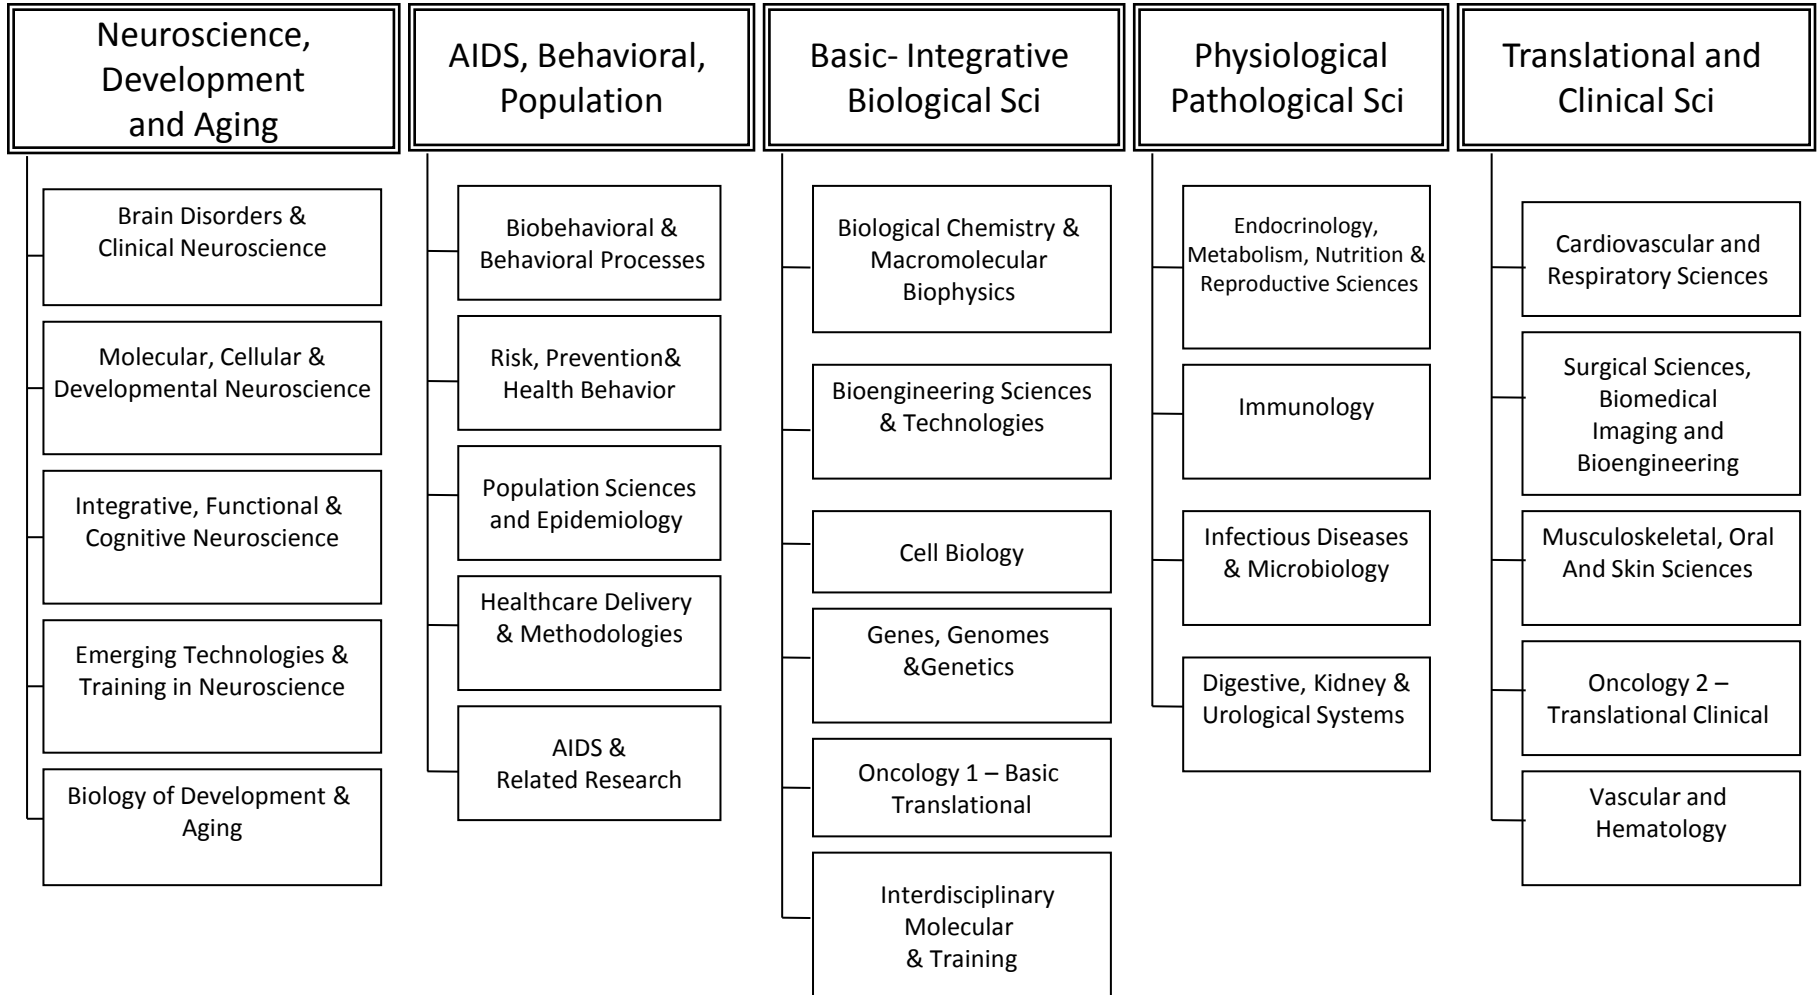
Neuroscience, Development and Aging

Brain Disorders & Clinical Neuroscience

Molecular, Cellular & Developmental Neuroscience

Integrative, Functional & Cognitive Neuroscience

Emerging Technologies & Training in Neuroscience

Biology of Development & Aging

AIDS, Behavioral, Population

Biobehavioral & Behavioral Processes

Risk, Prevention& Health Behavior

Population Sciences and Epidemiology

Healthcare Delivery & Methodologies

AIDS & Related Research

Basic- Integrative Biological Sci

Biological Chemistry & Macromolecular Biophysics

Bioengineering Sciences & Technologies

Cell Biology

Genes, Genomes &Genetics

Oncology 1 – Basic Translational

Interdisciplinary Molecular & Training

Physiological Pathological Sci

Endocrinology, Metabolism, Nutrition & Reproductive Sciences

Immunology

Infectious Diseases & Microbiology

Digestive, Kidney & Urological Systems

Translational and Clinical Sci

Cardiovascular and Respiratory Sciences

Surgical Sciences, Biomedical Imaging and Bioengineering

Musculoskeletal, Oral And Skin Sciences

Oncology 2 – Translational Clinical

Vascular and Hematology